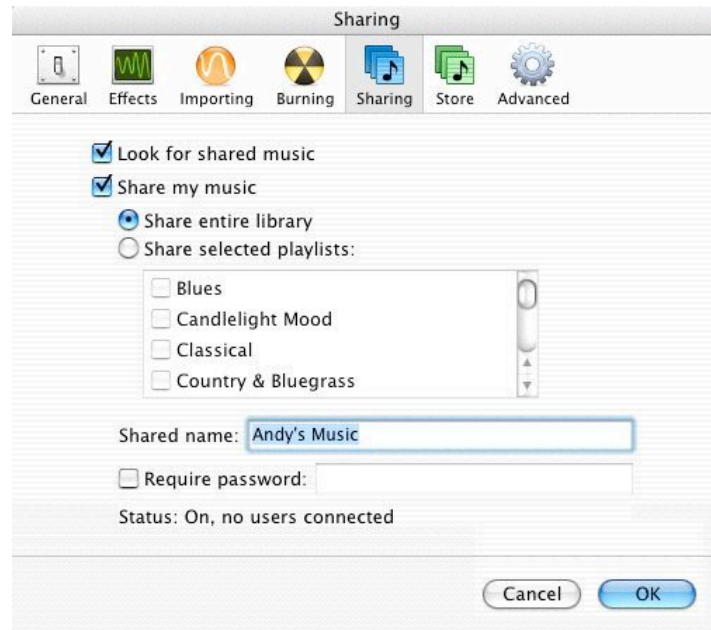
Sharing

General Effects Importing Burning Sharing Store Advanced

Look for shared music

Share my music

Share entire library

Share selected playlists:

Blues

Candlelight Mood

Classical

Country & Bluegrass

Shared name: Andy's Music

Require password:

Status: On, no users connected

Cancel OK